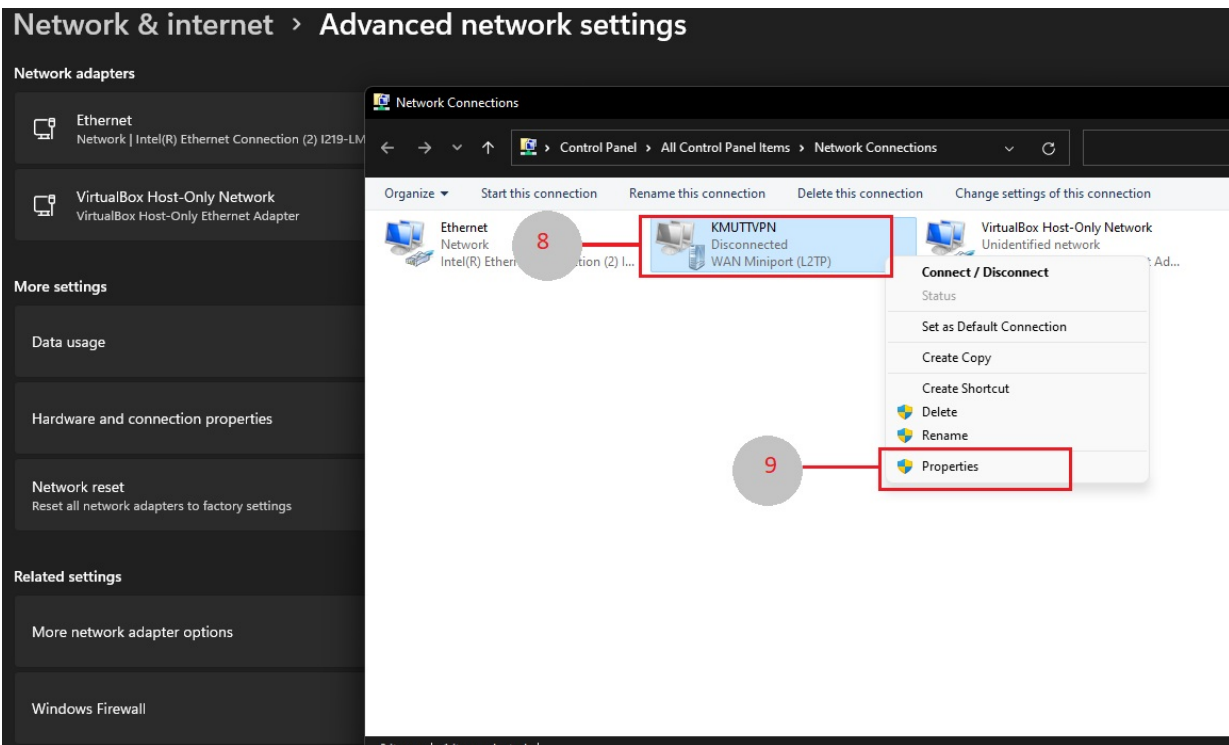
Network & internet › Advanced network settings

Network adapters

Ethernet
Network | Intel(R) Ethernet Connection (2) I219-LM

VirtualBox Host-Only Network
VirtualBox Host-Only Ethernet Adapter

More settings

Data usage

Hardware and connection properties

Network reset
Reset all network adapters to factory settings

Related settings

More network adapter options

Windows Firewall

Network Connections

← → ⌄ ↑ › Control Panel › All Control Panel Items › Network Connections

Organize ▾ Start this connection Rename this connection Delete this connection Change settings of this connection

Ethernet
Network
Intel(R) Ether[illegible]ction (2) I...

8

KMUTTVPN
Disconnected
WAN Miniport (L2TP)

VirtualBox Host-Only Network
Unidentified network
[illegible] Ad...

Connect / Disconnect
Status
Set as Default Connection
Create Copy
Create Shortcut
Delete
Rename
Properties

9